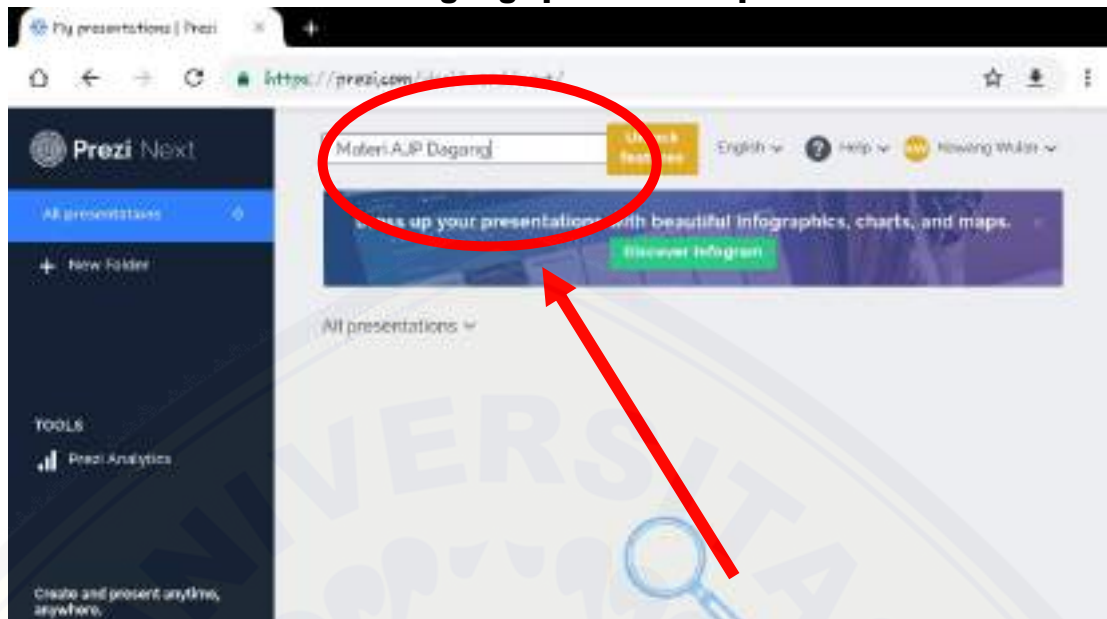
My presentations | Prezi

https://prezi.com/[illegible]

Prezi Next

All presentations

+ New Folder

TOOLS

Prezi Analytics

Create and present anytime, anywhere.

Materi AJP Dagang

Unlock features

English

Help

Nawang Wulan

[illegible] up your presentations with beautiful infographics, charts, and maps.

Discover Infogram

All presentations

VERSITA